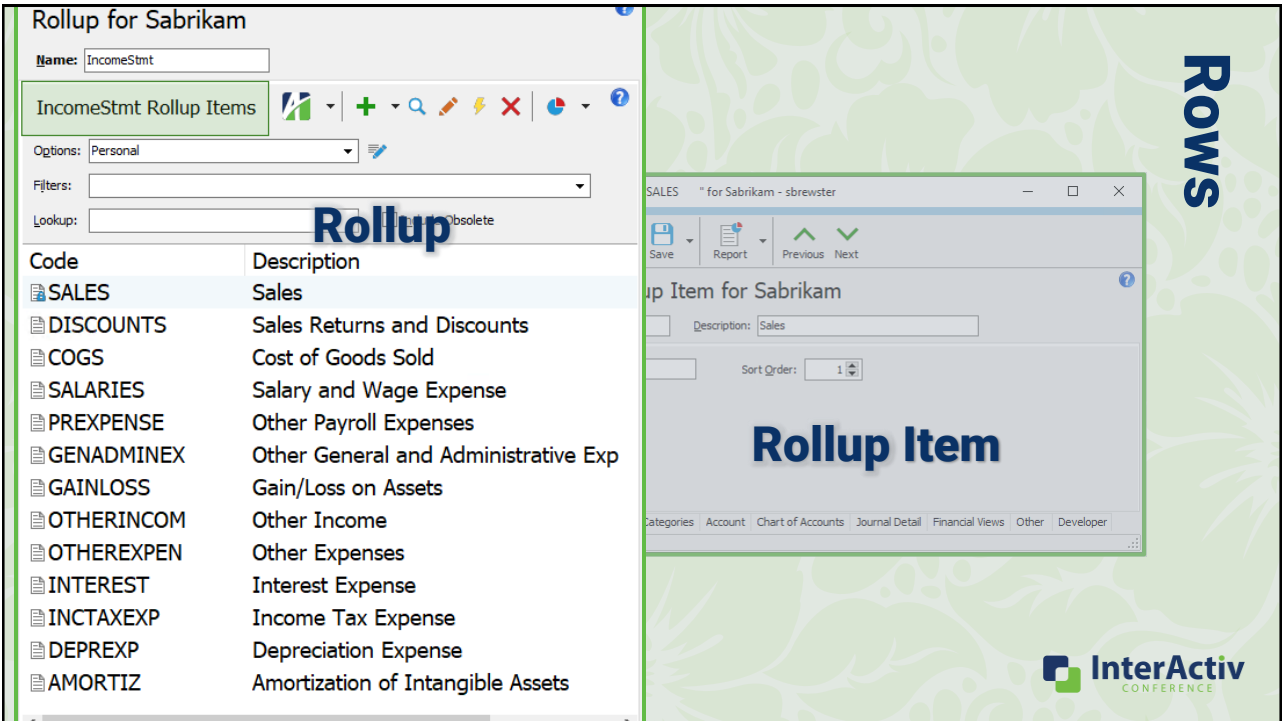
Rollup for Sabrikam

Name: IncomeStmt

IncomeStmt Rollup Items

Options: Personal

Filters:

Lookup:

Rollup

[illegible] Obsolete

| Code | Description |
|---|---|
| SALES | Sales |
| DISCOUNTS | Sales Returns and Discounts |
| COGS | Cost of Goods Sold |
| SALARIES | Salary and Wage Expense |
| PREXPENSE | Other Payroll Expenses |
| GENADMINEX | Other General and Administrative Exp |
| GAINLOSS | Gain/Loss on Assets |
| OTHERINCOM | Other Income |
| OTHEREXPEN | Other Expenses |
| INTEREST | Interest Expense |
| INCTAXEXP | Income Tax Expense |
| DEPREXP | Depreciation Expense |
| AMORTIZ | Amortization of Intangible Assets |

Rows

SALES " for Sabrikam - sbrewster

Save
Report
Previous
Next

up Item for Sabrikam

Description: Sales

Sort Order: 1

Rollup Item

Categories Account Chart of Accounts Journal Detail Financial Views Other Developer

InterActiv
CONFERENCE